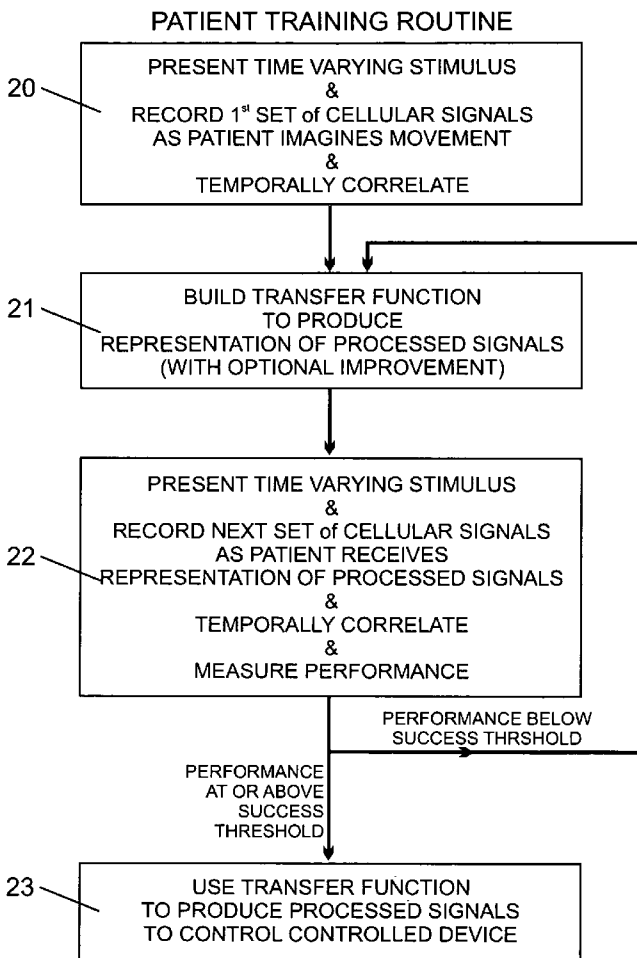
PATIENT TRAINING ROUTINE

20

PRESENT TIME VARYING STIMULUS
&
RECORD 1$^{st}$ SET of CELLULAR SIGNALS
AS PATIENT IMAGINES MOVEMENT
&
TEMPORALLY CORRELATE

21

BUILD TRANSFER FUNCTION
TO PRODUCE
REPRESENTATION OF PROCESSED SIGNALS
(WITH OPTIONAL IMPROVEMENT)

22

PRESENT TIME VARYING STIMULUS
&
RECORD NEXT SET of CELLULAR SIGNALS
AS PATIENT RECEIVES
REPRESENTATION OF PROCESSED SIGNALS
&
TEMPORALLY CORRELATE
&
MEASURE PERFORMANCE

PERFORMANCE BELOW
SUCCESS THRSHOLD

PERFORMANCE
AT OR ABOVE
SUCCESS
THRESHOLD

23

USE TRANSFER FUNCTION
TO PRODUCE PROCESSED SIGNALS
TO CONTROL CONTROLLED DEVICE